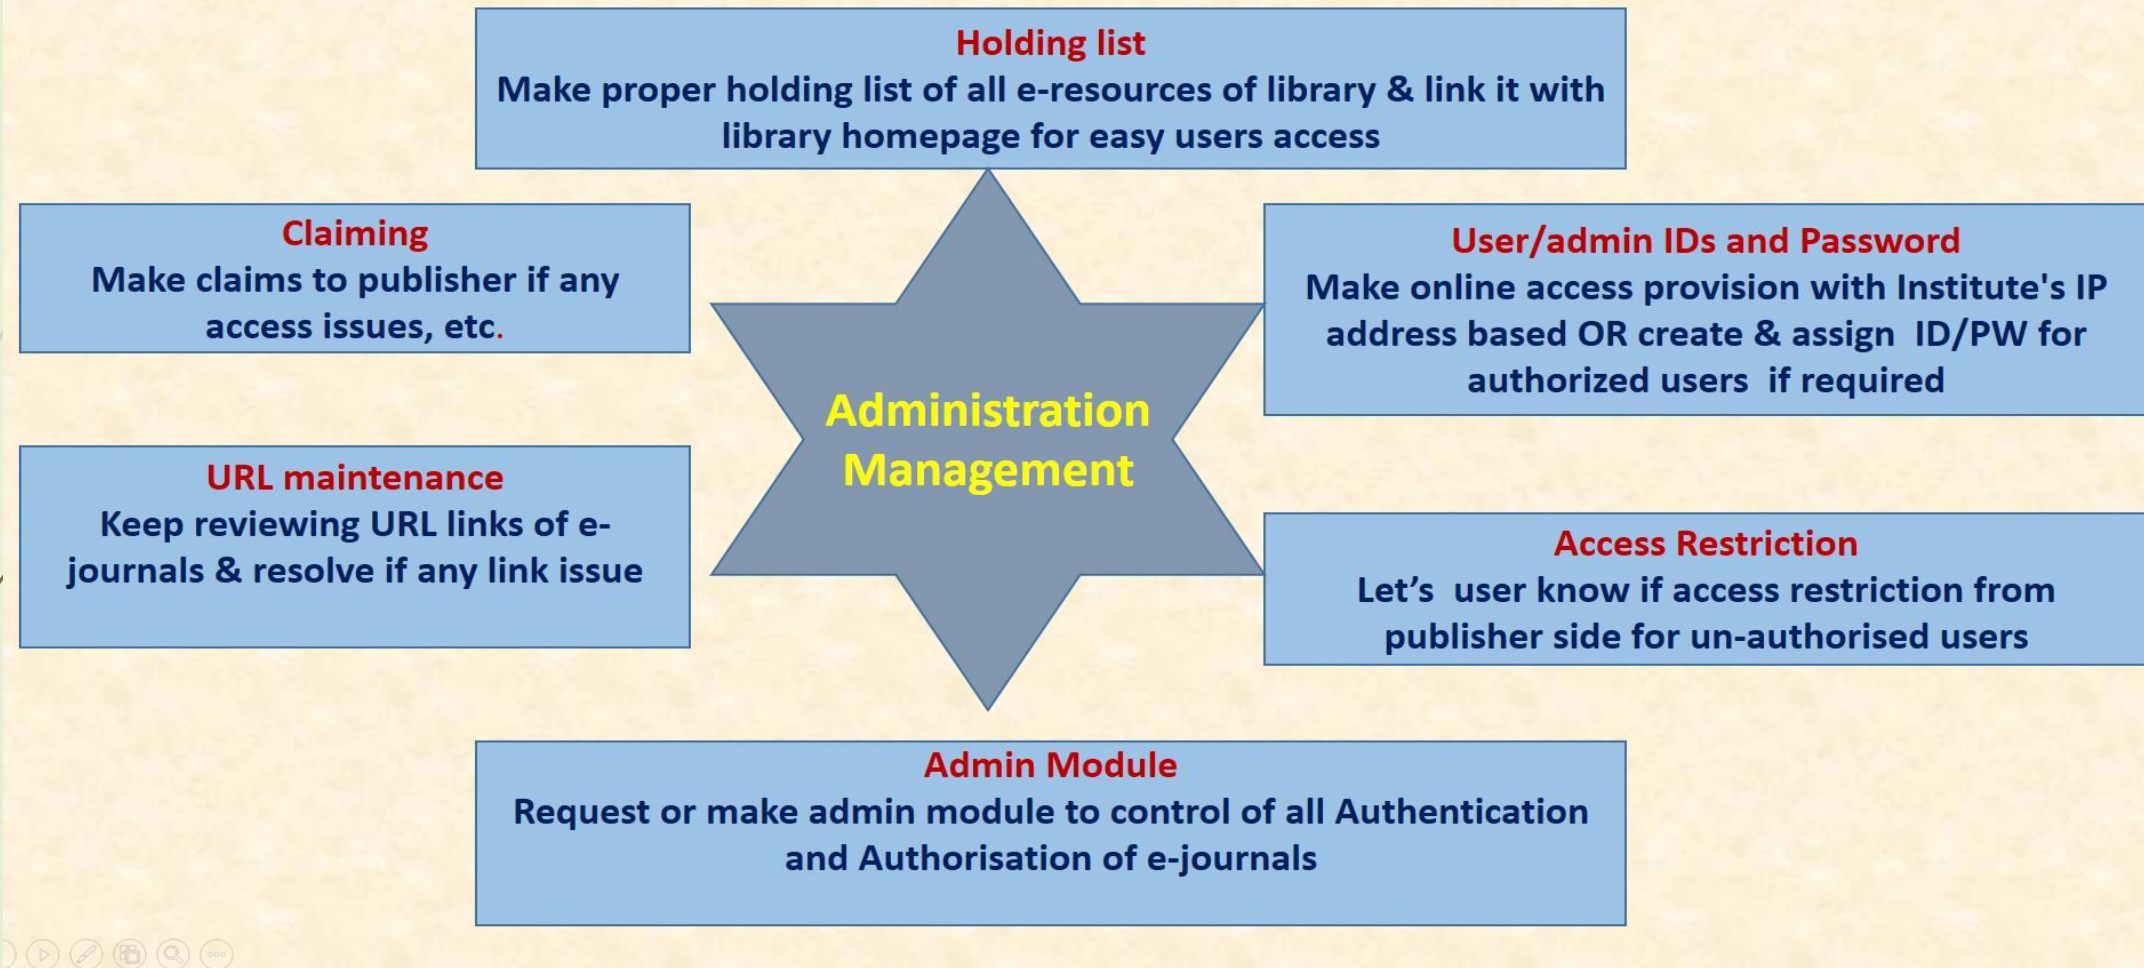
Holding list
Make proper holding list of all e-resources of library & link it with library homepage for easy users access

Claiming
Make claims to publisher if any access issues, etc.

User/admin IDs and Password
Make online access provision with Institute's IP address based OR create & assign ID/PW for authorized users if required

Administration Management

URL maintenance
Keep reviewing URL links of e-journals & resolve if any link issue

Access Restriction
Let's user know if access restriction from publisher side for un-authorised users

Admin Module
Request or make admin module to control of all Authentication and Authorisation of e-journals